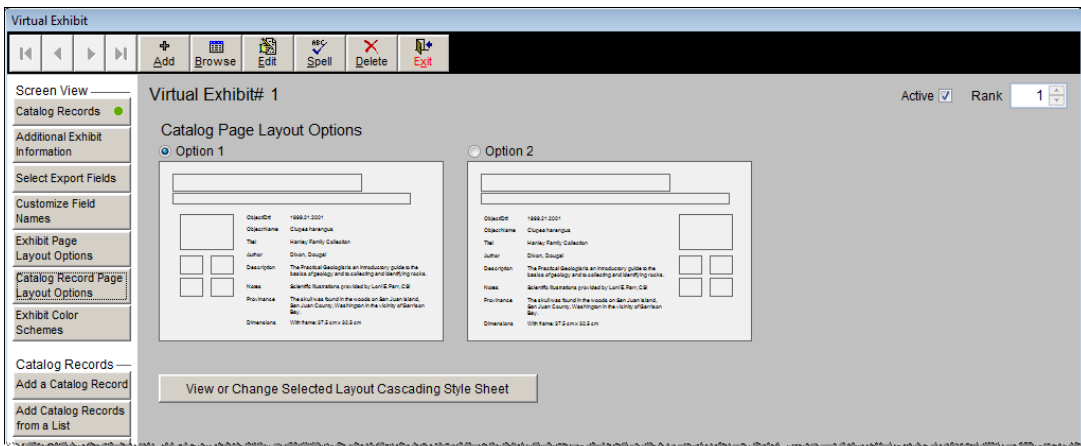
Virtual Exhibit

Add Browse Edit Spell Delete Exit

Screen View
Catalog Records
Additional Exhibit Information
Select Export Fields
Customize Field Names
Exhibit Page Layout Options
Catalog Record Page Layout Options
Exhibit Color Schemes

Catalog Records
Add a Catalog Record
Add Catalog Records from a List

Virtual Exhibit# 1

Active ☑ Rank 1

Catalog Page Layout Options

Option 1

Option 2

| | |
|---|---|
| ObjectID | 1999.21.2001 |
| ObjectName | Clupea harengus |
| Titel | Hanley Family Collection |
| Author | Dixon, Dougal |
| Description | The Practical Geologist is an introductory guide to the basics of geology and to collecting and identifying rocks. |
| Notes | Scientific illustrations provided by Lorri E. Parr, CSI |
| Provinance | The skull was found in the woods on San Juan Island, San Juan County, Washington in the vicinity of Garrison Bay. |
| Dimensions | With frame: 37.5 cm x 32.5 cm |

| | |
|---|---|
| ObjectID | 1999.21.2001 |
| ObjectName | Clupea harengus |
| Titel | Hanley Family Collection |
| Author | Dixon, Dougal |
| Description | The Practical Geologist is an introductory guide to the basics of geology and to collecting and identifying rocks. |
| Notes | Scientific illustrations provided by Lorri E. Parr, CSI |
| Provinance | The skull was found in the woods on San Juan Island, San Juan County, Washington in the vicinity of Garrison Bay. |
| Dimensions | With frame: 37.5 cm x 32.5 cm |

View or Change Selected Layout Cascading Style Sheet